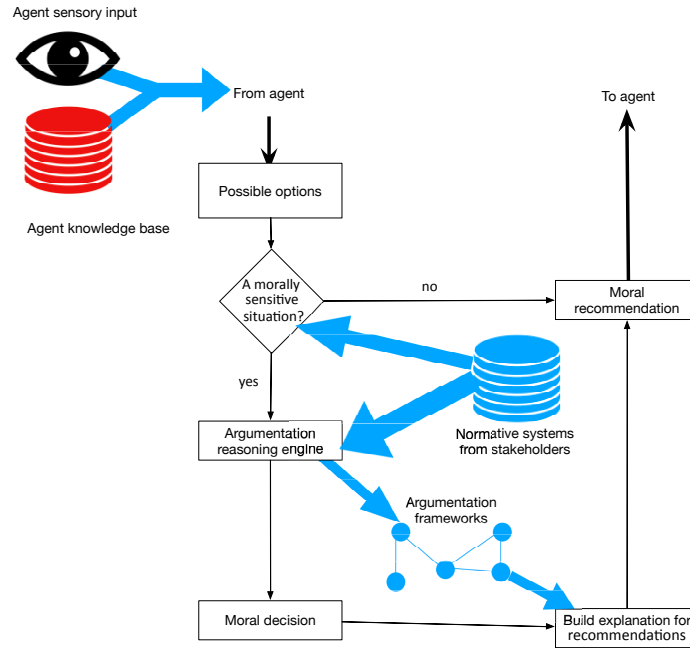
Agent sensory input

From agent

Agent knowledge base

To agent

Possible options

A morally sensitive situation?

no

Moral recommendation

yes

Argumentation reasoning engine

Normative systems from stakeholders

Argumentation frameworks

Moral decision

Build explanation for recommendations